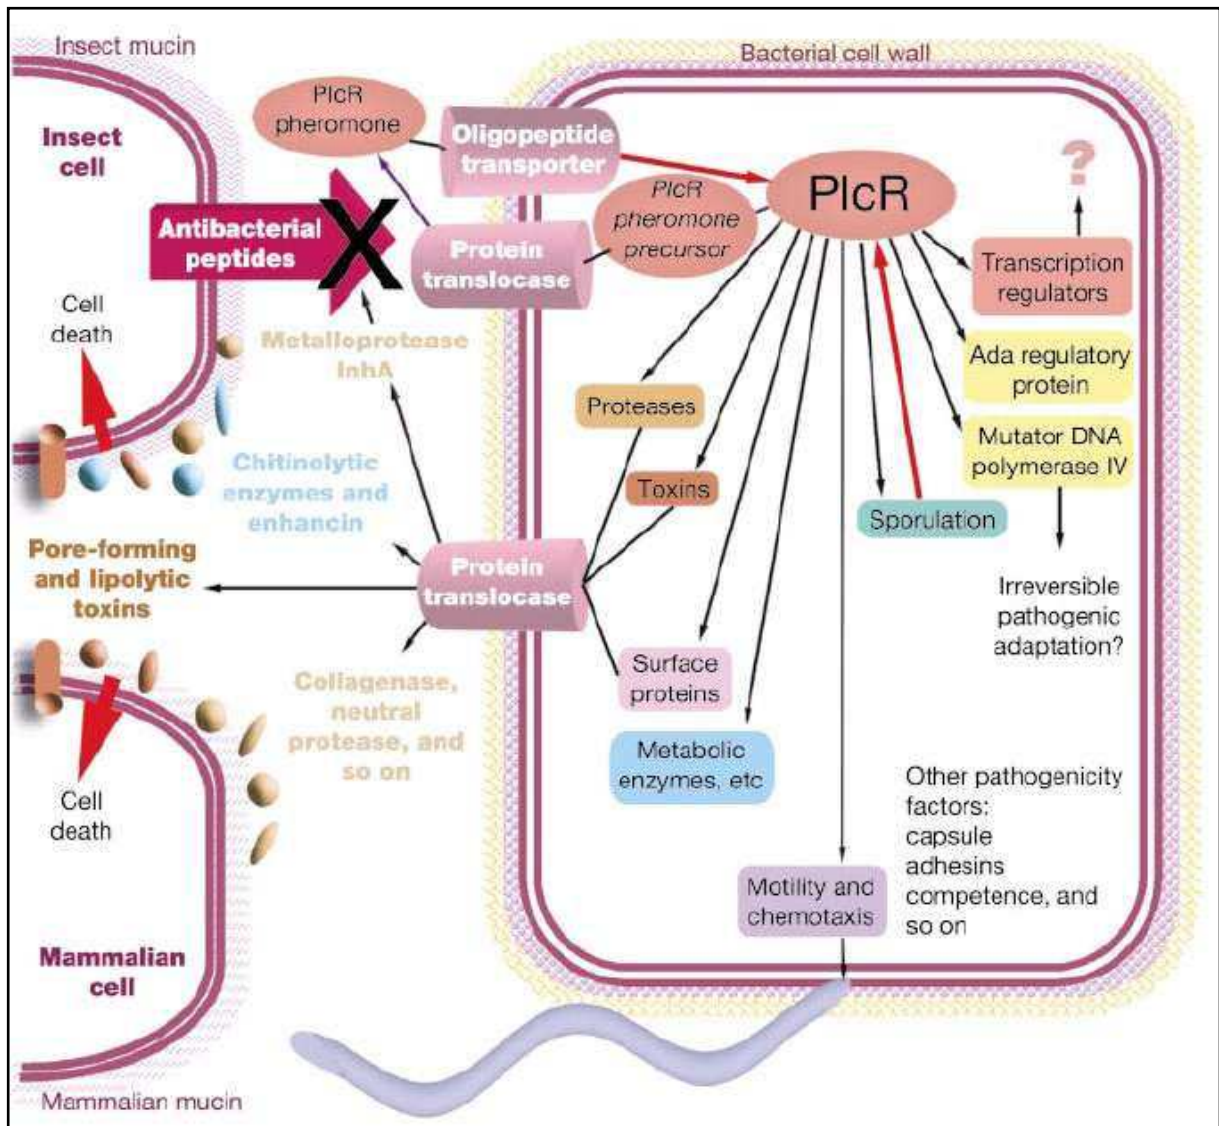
Insect mucin

Bacterial cell wall

Insect cell

PlcR pheromone

Oligopeptide transporter

PlcR

?

PlcR pheromone precursor

Antibacterial peptides

Protein translocase

Transcription regulators

Cell death

Metalloprotease InhA

Ada regulatory protein

Proteases

Mutator DNA polymerase IV

Chitinolytic enzymes and enhancin

Toxins

Sporulation

Pore-forming and lipolytic toxins

Protein translocase

Irreversible pathogenic adaptation?

Surface proteins

Collagenase, neutral protease, and so on

Cell death

Metabolic enzymes, etc

Other pathogenicity factors: capsule adhesins competence, and so on

Motility and chemotaxis

Mammalian cell

Mammalian mucin